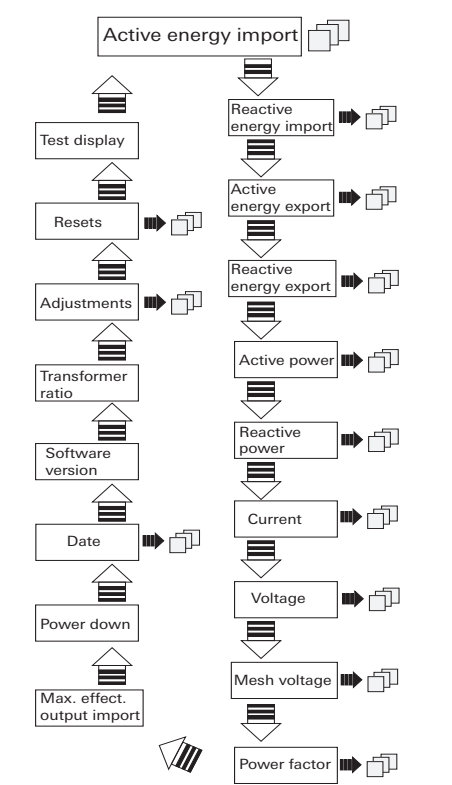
Active energy import

Reactive energy import

Active energy export

Reactive energy export

Active power

Reactive power

Current

Voltage

Mesh voltage

Power factor

Max. effect. output import

Power down

Date

Software version

Transformer ratio

Adjustments

Resets

Test display